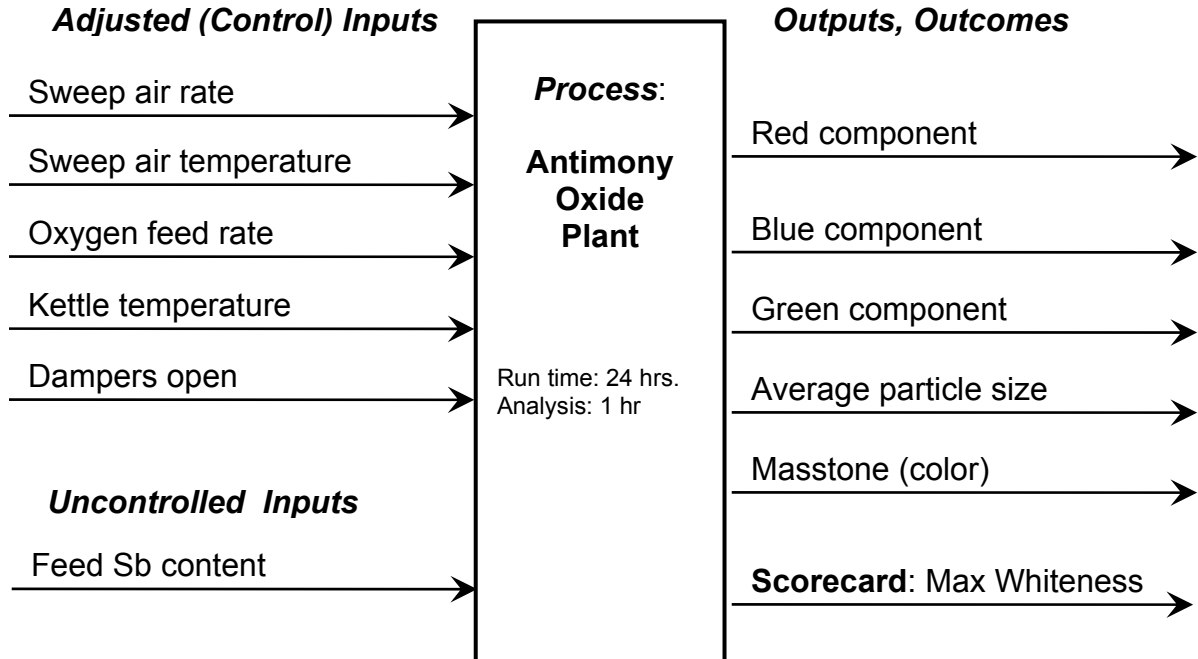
Adjusted (Control) Inputs

Sweep air rate

Sweep air temperature

Oxygen feed rate

Kettle temperature

Dampers open

Uncontrolled Inputs

Feed Sb content

Process:

Antimony Oxide Plant

Run time: 24 hrs.
Analysis: 1 hr

Outputs, Outcomes

Red component

Blue component

Green component

Average particle size

Masstone (color)

Scorecard: Max Whiteness